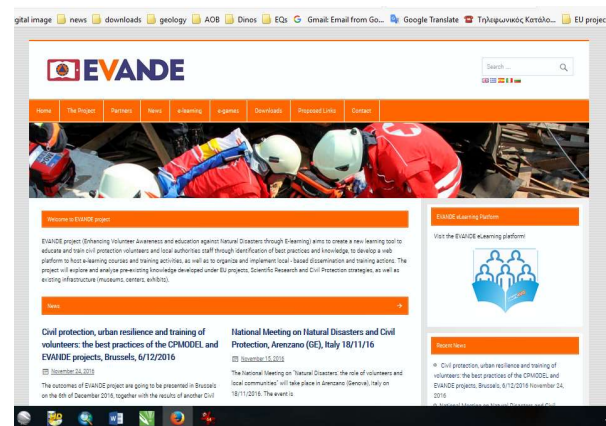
gital image news downloads geology AOB Dinos EQs Gmail: Email from Go... Google Translate Τηλεφωνικός Κατάλο... EU projec

EVANDE

Search ...

Home The Project Partners News e-learning e-games Downloads Proposed Links Contact

Welcome to EVANDE project

EVANDE project (Enhancing Volunteer Awareness and education against Natural Disasters through E-learning) aims to create a new learning tool to educate and train civil protection volunteers and local authorities staff through identification of best practices and knowledge, to develop a web platform to host e-learning courses and training activities, as well as to organize and implement local - based dissemination and training actions. The project will explore and analyse pre-existing knowledge developed under EU projects, Scientific Research and Civil Protection strategies, as well as existing infrastructure (museums, centers, exhibits).

News

Civil protection, urban resilience and training of volunteers: the best practices of the CPMODEL and EVANDE projects, Brussels, 6/12/2016

November 24, 2016

The outcomes of EVANDE project are going to be presented in Brussels on the 6th of December 2016, together with the results of another Civil

National Meeting on Natural Disasters and Civil Protection, Arenzano (GE), Italy 18/11/16

November 15, 2016

The National Meeting on "Natural Disasters: the role of volunteers and local communities" will take place in Arenzano (Genova), Italy on 18/11/2016. The event is

EVANDE eLearning Platform

Visit the EVANDE eLearning platform!

Recent News

Civil protection, urban resilience and training of volunteers: the best practices of the CPMODEL and EVANDE projects, Brussels, 6/12/2016 November 24, 2016

National Meeting on Natural Disasters and Civil